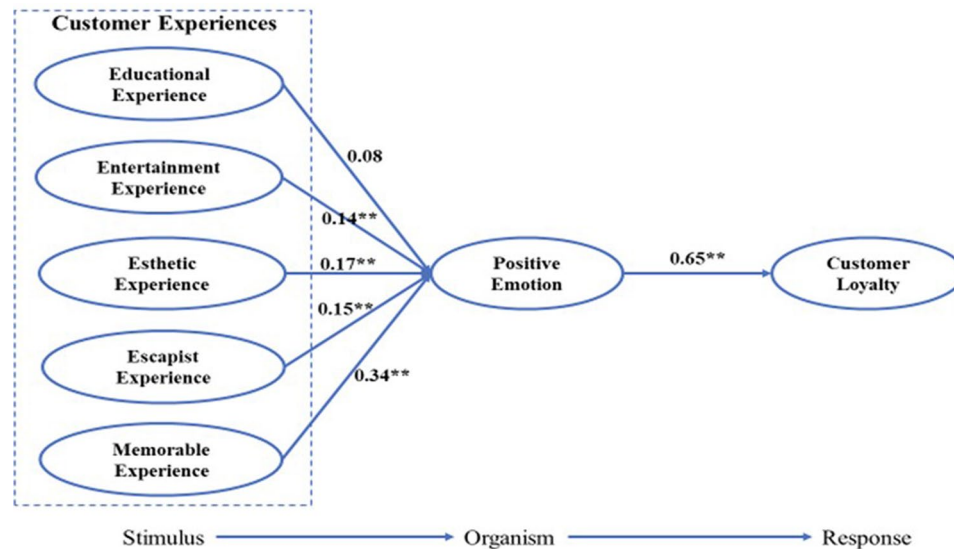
Customer Experiences

Educational Experience

Entertainment Experience

Esthetic Experience

Escapist Experience

Memorable Experience

0.08

0.14**

0.17**

0.15**

0.34**

Positive Emotion

0.65**

Customer Loyalty

Stimulus

Organism

Response